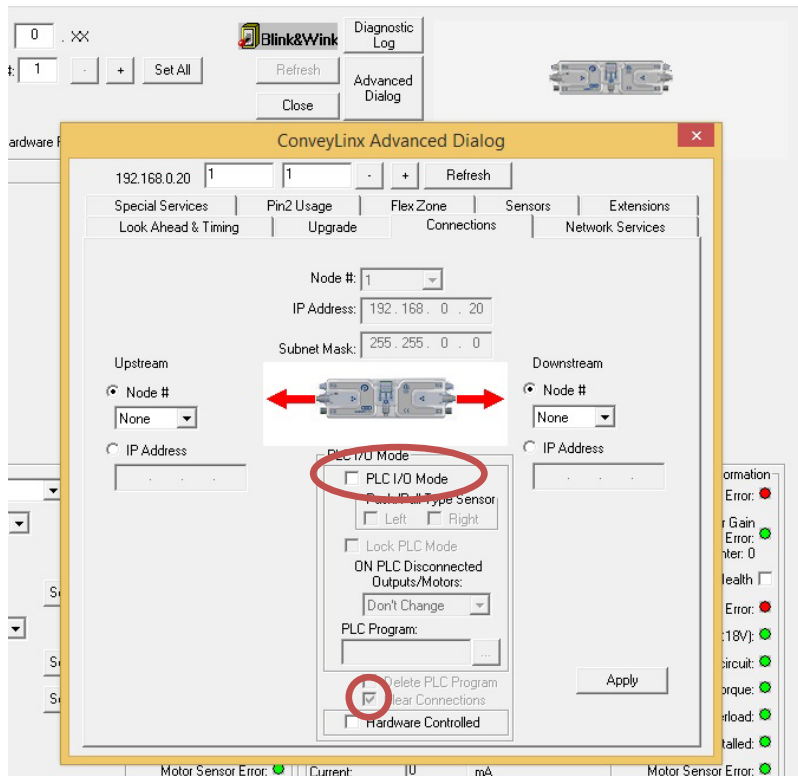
0 . XX

1 - + Set All

Blink&Wink

Refresh

Close

Diagnostic Log

Advanced Dialog

ardware F

ConveyLinx Advanced Dialog

192.168.0.20 1 1 - + Refresh

Special Services | Pin2 Usage | Flex Zone | Sensors | Extensions
Look Ahead & Timing | Upgrade | Connections | Network Services

Node #: 1

IP Address: 192 . 168 . 0 . 20

Subnet Mask: 255 . 255 . 0 . 0

Upstream

Node #

None

IP Address

Downstream

Node #

None

IP Address

PLC I/O Mode

PLC I/O Mode

Push/Pull Type Sensor

Left Right

Lock PLC Mode

ON PLC Disconnected Outputs/Motors:

Don't Change

PLC Program:

...

Delete PLC Program

Clear Connections

Hardware Controlled

Apply

ormation

Error:

r Gain Error:

nter: 0

ealth

Error:

(18V):

ircuit:

orque:

erload:

talled:

Motor Sensor Error:

Current: 0 mA

Motor Sensor Error: